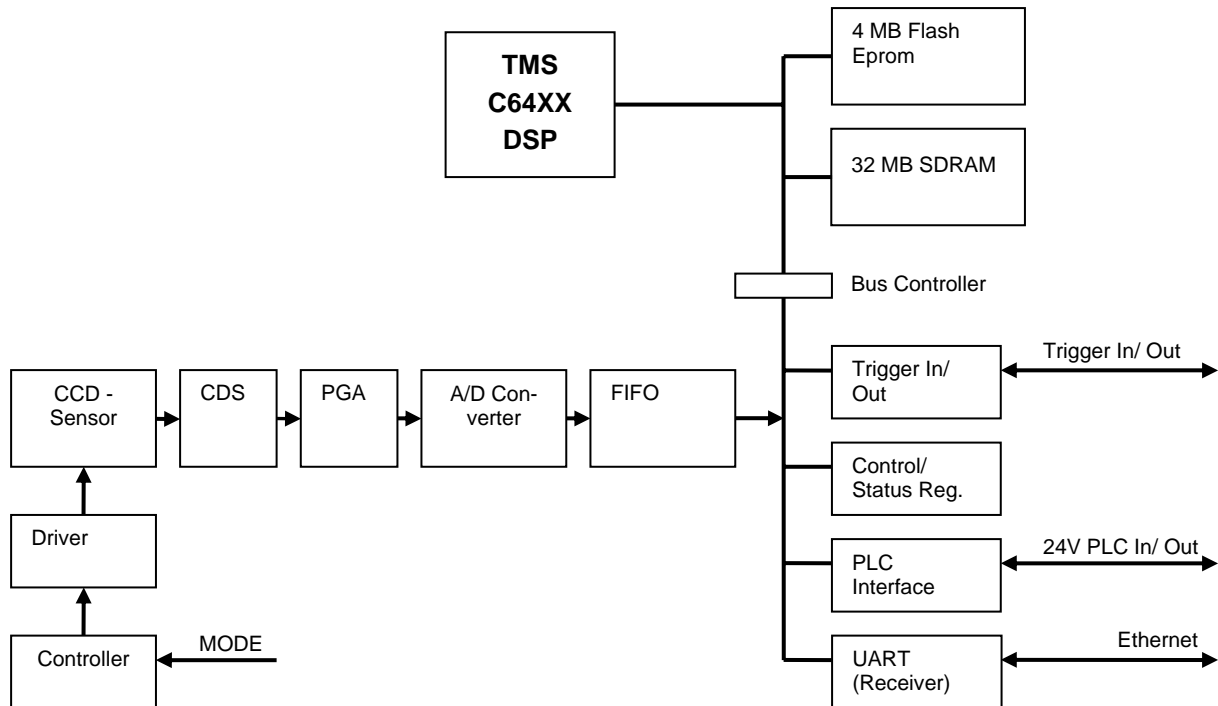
TMS
C64XX
DSP

4 MB Flash Eprom

32 MB SDRAM

Bus Controller

CCD - Sensor

CDS

PGA

A/D Converter

FIFO

Trigger In/ Out

Trigger In/ Out

Control/ Status Reg.

PLC Interface

24V PLC In/ Out

UART (Receiver)

Ethernet

Driver

Controller

MODE